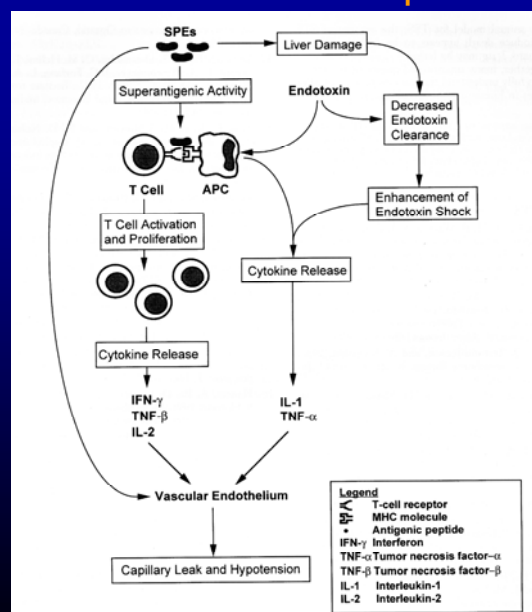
SPEs

Liver Damage

Superantigenic Activity

Endotoxin

Decreased Endotoxin Clearance

T Cell

APC

Enhancement of Endotoxin Shock

T Cell Activation and Proliferation

Cytokine Release

Cytokine Release

IFN-γ
TNF-β
IL-2

IL-1
TNF-α

Vascular Endothelium

Capillary Leak and Hypotension

Legend
T-cell receptor
MHC molecule
• Antigenic peptide
IFN-γ Interferon
TNF-α Tumor necrosis factor-α
TNF-β Tumor necrosis factor-β
IL-1 Interleukin-1
IL-2 Interleukin-2